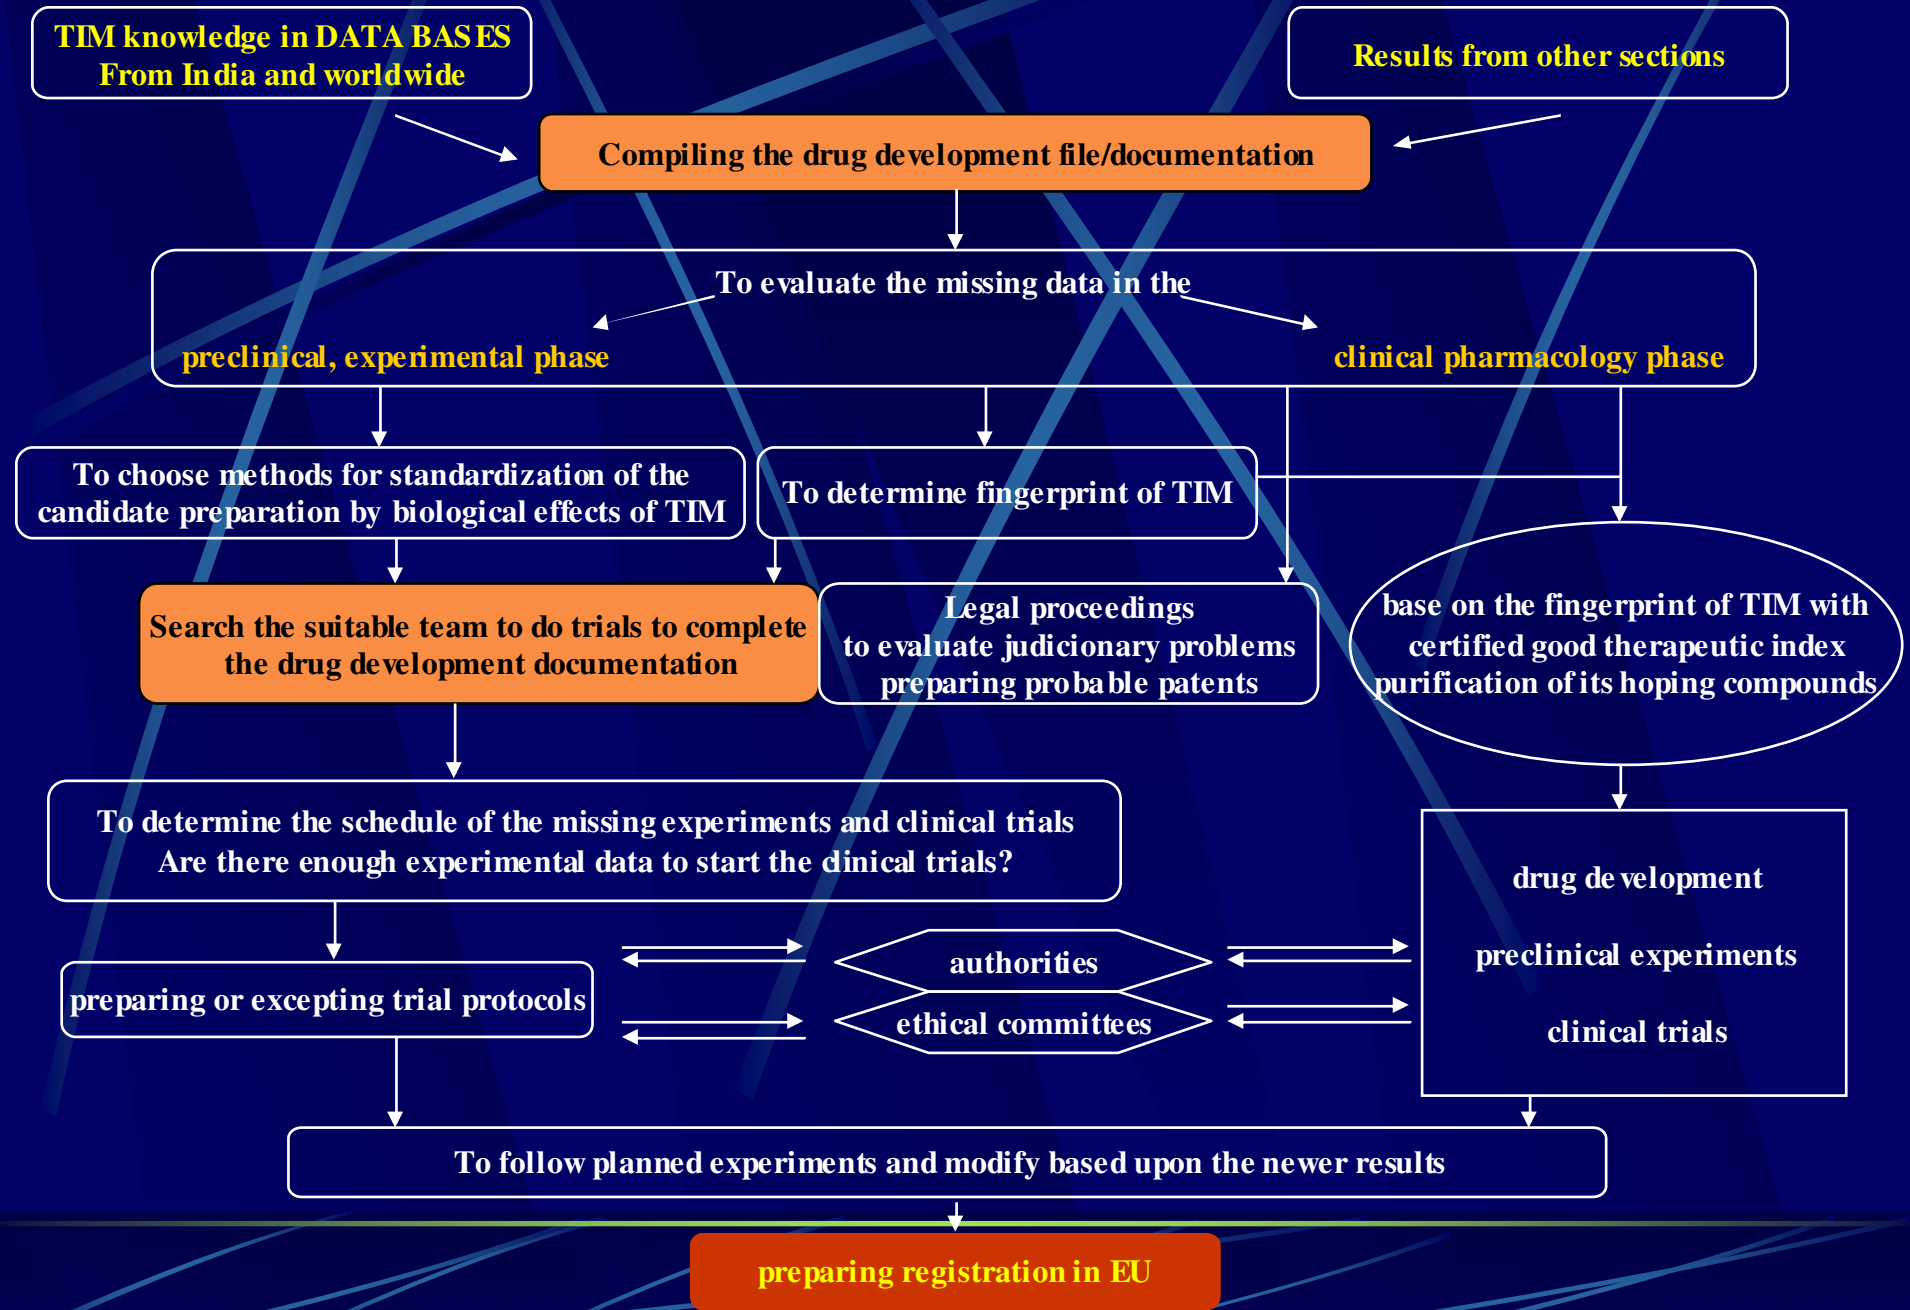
TIM knowledge in DATA BASES
From India and worldwide

Results from other sections

Compiling the drug development file/documentation

To evaluate the missing data in the

preclinical, experimental phase

clinical pharmacology phase

To choose methods for standardization of the candidate preparation by biological effects of TIM

To determine fingerprint of TIM

Search the suitable team to do trials to complete the drug development documentation

Legal proceedings
to evaluate judicionary problems
preparing probable patents

base on the fingerprint of TIM with certified good therapeutic index purification of its hoping compounds

To determine the schedule of the missing experiments and clinical trials
Are there enough experimental data to start the clinical trials?

drug development

preclinical experiments

clinical trials

preparing or excepting trial protocols

authorities

ethical committees

To follow planned experiments and modify based upon the newer results

preparing registration in EU